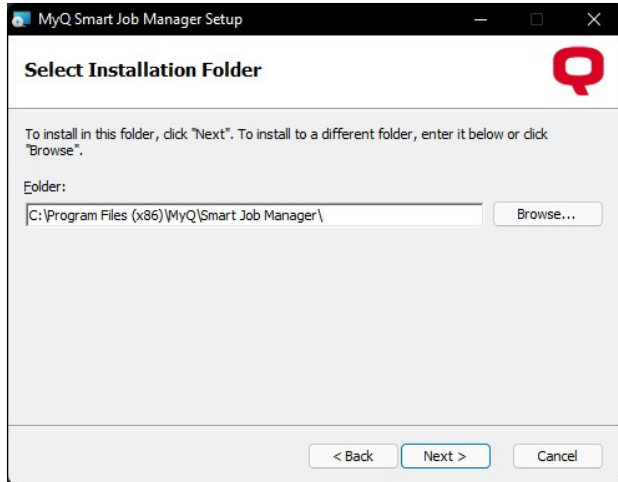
MyQ Smart Job Manager Setup

Select Installation Folder

To install in this folder, click "Next". To install to a different folder, enter it below or click "Browse".

Folder:

C:\Program Files (x86)\MyQ\Smart Job Manager\

Browse...

< Back

Next >

Cancel